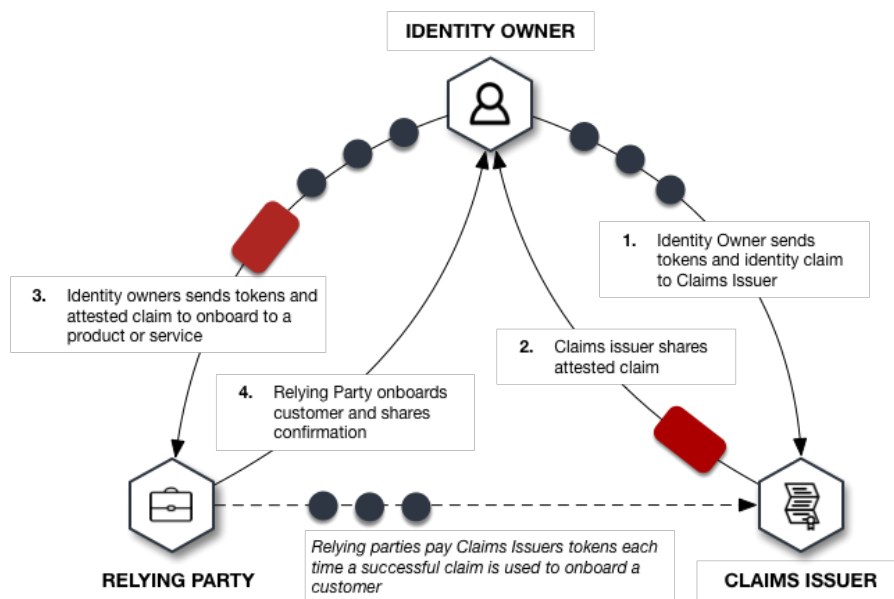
IDENTITY OWNER

1. Identity Owner sends tokens and identity claim to Claims Issuer

2. Claims issuer shares attested claim

3. Identity owners sends tokens and attested claim to onboard to a product or service

4. Relying Party onboards customer and shares confirmation

Relying parties pay Claims Issuers tokens each time a successful claim is used to onboard a customer

RELYING PARTY

CLAIMS ISSUER